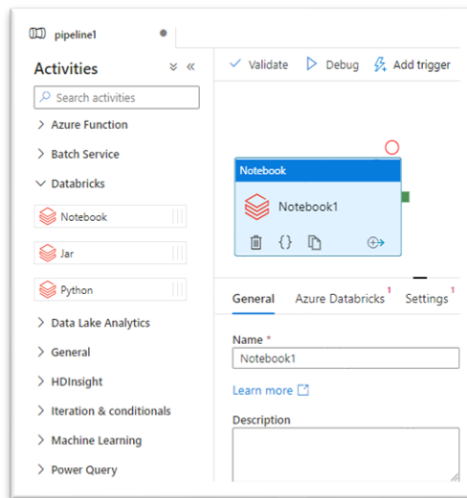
pipeline1

Activities

Search activities

Azure Function

Batch Service

Databricks

Notebook

Jar

Python

Data Lake Analytics

General

HDInsight

Iteration & conditionals

Machine Learning

Power Query

Validate

Debug

Add trigger

Notebook

Notebook1

General

Azure Databricks 1

Settings 1

Name *

Notebook1

Learn more

Description